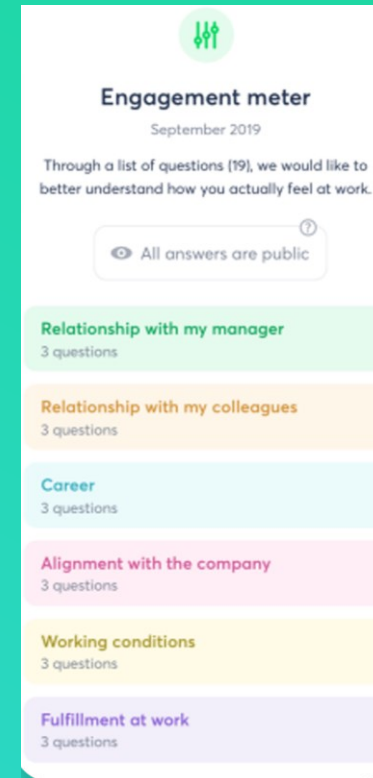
Engagement meter

September 2019

Through a list of questions (19), we would like to better understand how you actually feel at work.

?

All answers are public

Relationship with my manager
3 questions

Relationship with my colleagues
3 questions

Career
3 questions

Alignment with the company
3 questions

Working conditions
3 questions

Fulfillment at work
3 questions